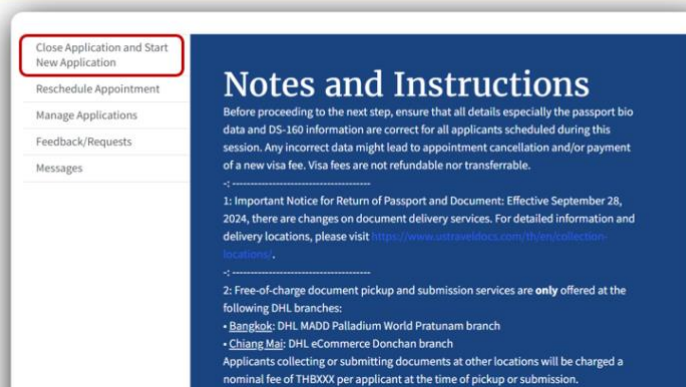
Close Application and Start New Application

Reschedule Appointment

Manage Applications

Feedback/Requests

Messages

Notes and Instructions

Before proceeding to the next step, ensure that all details especially the passport bio data and DS-160 information are correct for all applicants scheduled during this session. Any incorrect data might lead to appointment cancellation and/or payment of a new visa fee. Visa fees are not refundable nor transferrable.

-: ------------------------------------

1: Important Notice for Return of Passport and Document: Effective September 28, 2024, there are changes on document delivery services. For detailed information and delivery locations, please visit https://www.ustraveldocs.com/th/en/collection-locations/.

-: ------------------------------------

2: Free-of-charge document pickup and submission services are **only** offered at the following DHL branches:

• Bangkok: DHL MADD Palladium World Pratunam branch

• Chiang Mai: DHL eCommerce Donchan branch

Applicants collecting or submitting documents at other locations will be charged a nominal fee of THBXXX per applicant at the time of pickup or submission.